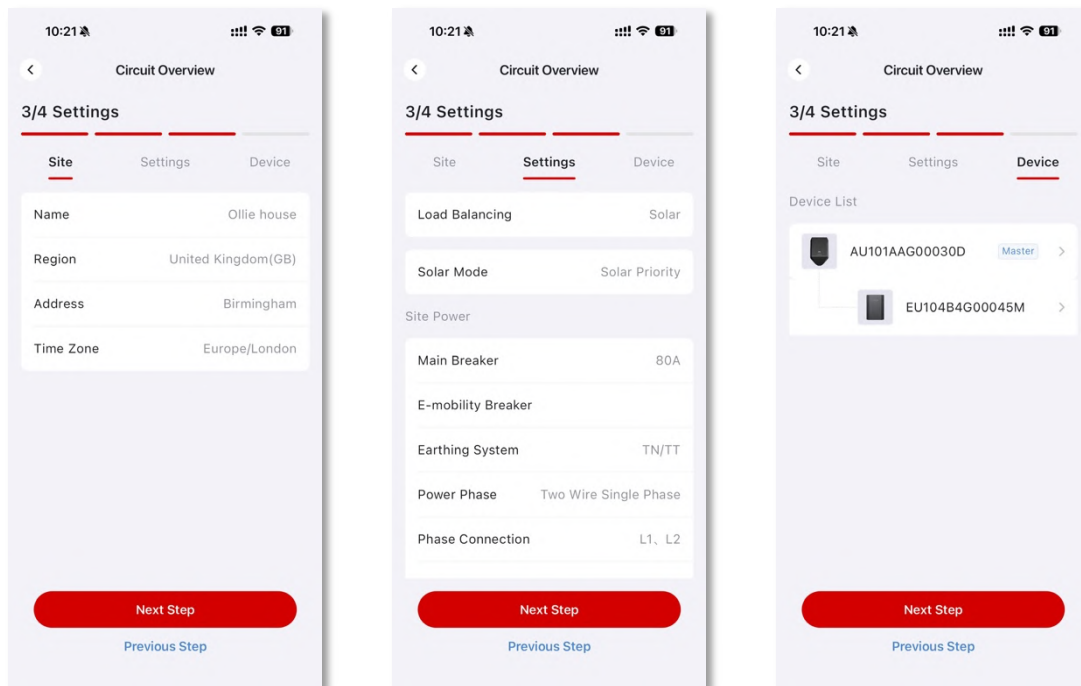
10:21 91

Circuit Overview

3/4 Settings

Site Settings Device

Name Ollie house

Region United Kingdom(GB)

Address Birmingham

Time Zone Europe/London

Next Step

Previous Step

10:21 91

Circuit Overview

3/4 Settings

Site Settings Device

Load Balancing Solar

Solar Mode Solar Priority

Site Power

Main Breaker 80A

E-mobility Breaker

Earthing System TN/TT

Power Phase Two Wire Single Phase

Phase Connection L1、L2

Next Step

Previous Step

10:21 91

Circuit Overview

3/4 Settings

Site Settings Device

Device List

AU101AAG00030D Master

EU104B4G00045M

Next Step

Previous Step